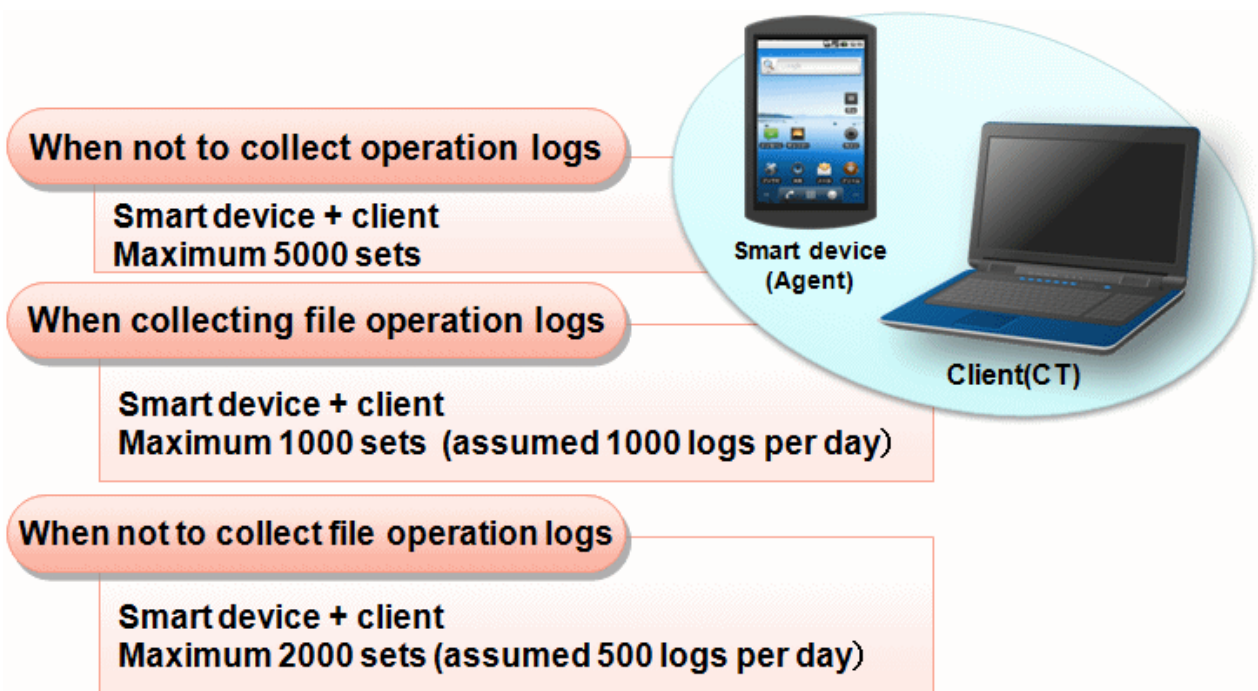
When not to collect operation logs

Smart device + client
Maximum 5000 sets

Smart device
(Agent)

When collecting file operation logs

Client(CT)

Smart device + client
Maximum 1000 sets (assumed 1000 logs per day)

When not to collect file operation logs

Smart device + client
Maximum 2000 sets (assumed 500 logs per day)